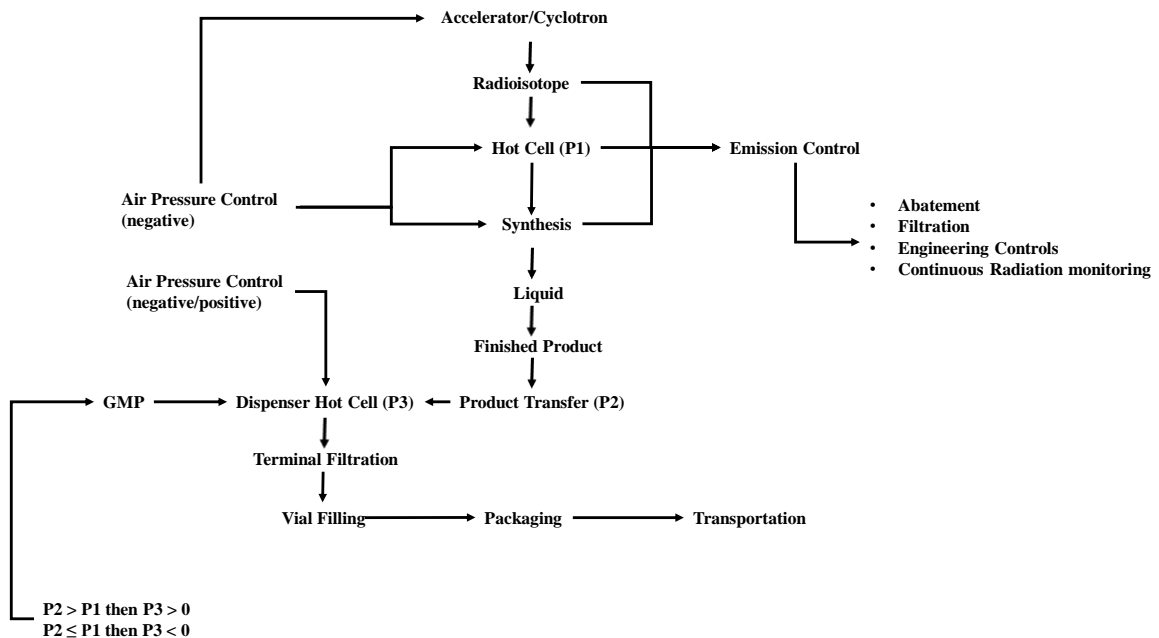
Accelerator/Cyclotron

Radioisotope

Hot Cell (P1)

Emission Control

Air Pressure Control (negative)

Synthesis

- Abatement
- Filtration
- Engineering Controls
- Continuous Radiation monitoring

Air Pressure Control (negative/positive)

Liquid

Finished Product

GMP

Dispenser Hot Cell (P3)

Product Transfer (P2)

Terminal Filtration

Vial Filling

Packaging

Transportation

P2 > P1 then P3 > 0
P2 ≤ P1 then P3 < 0